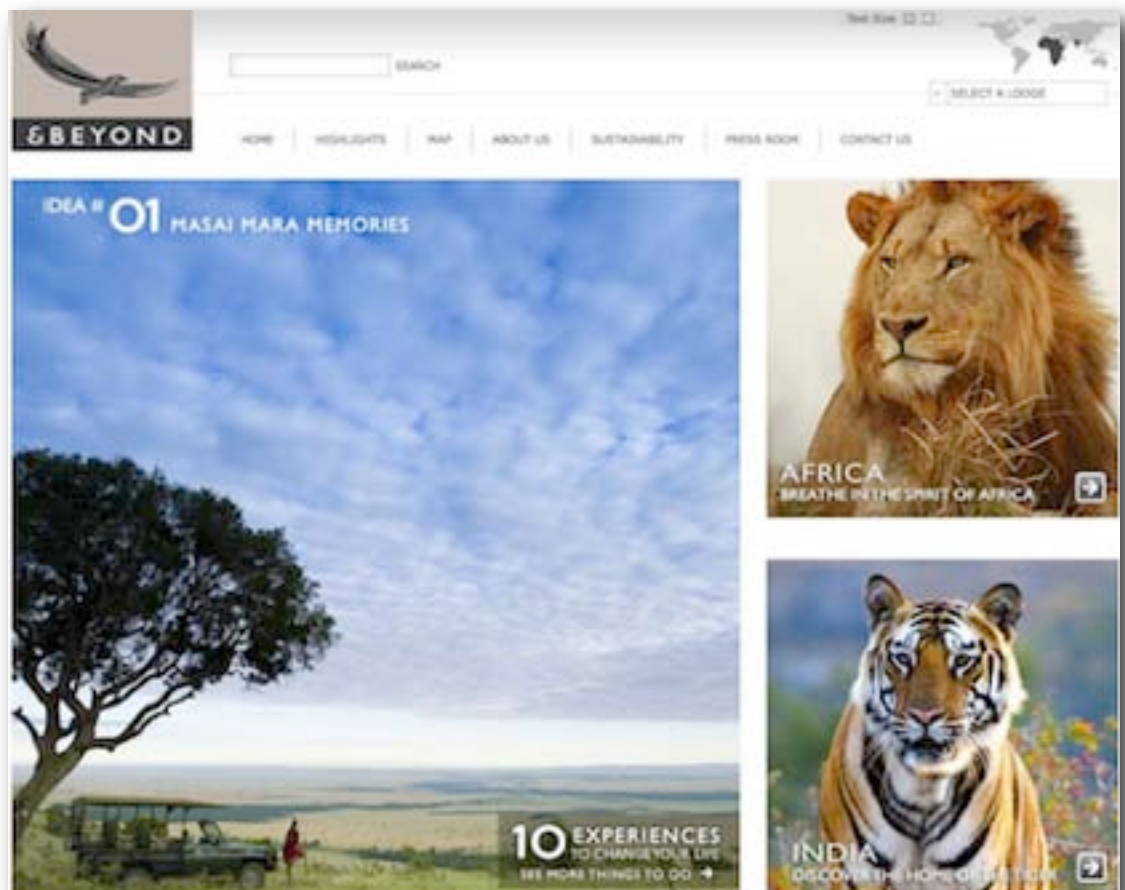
&BEYOND

SEARCH

Text Size

SELECT A LODGE

HOME | HIGHLIGHTS | MAP | ABOUT US | SUSTAINABILITY | PRESS ROOM | CONTACT US

IDEA # 01 MASAI MARA MEMORIES

10 EXPERIENCES TO CHANGE YOUR LIFE

SEE MORE THINGS TO DO

AFRICA
BREATHE IN THE SPIRIT OF AFRICA

INDIA
DISCOVER THE HOME OF THE TIGER